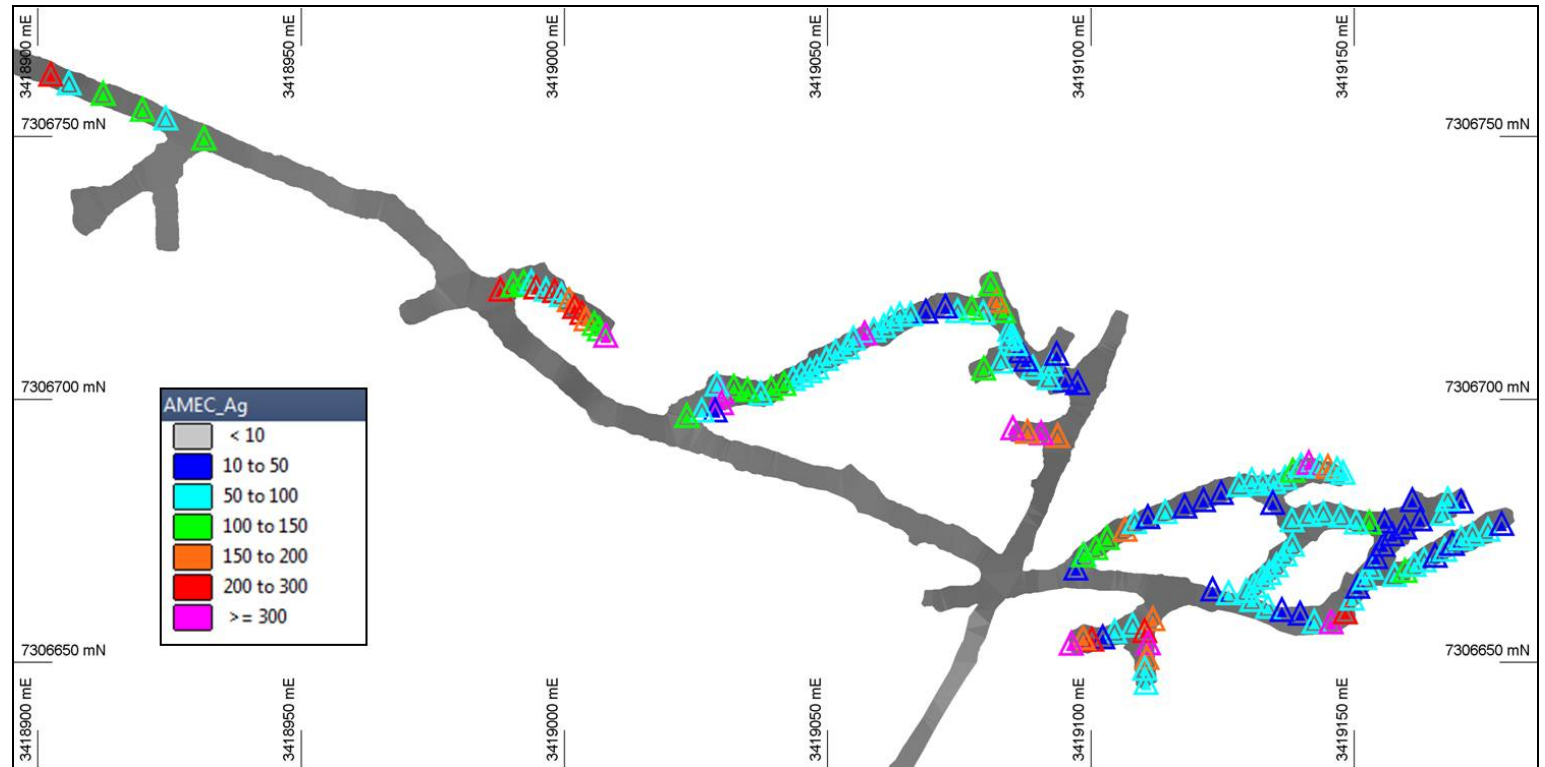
3418900 mE
3418950 mE
3419000 mE
3419050 mE
3419100 mE
3419150 mE

7306750 mN
7306750 mN

7306700 mN
7306700 mN

AMEC_Ag
< 10
10 to 50
50 to 100
100 to 150
150 to 200
200 to 300
>= 300

7306650 mN
7306650 mN

3418900 mE
3418950 mE
3419000 mE
3419050 mE
3419100 mE
3419150 mE